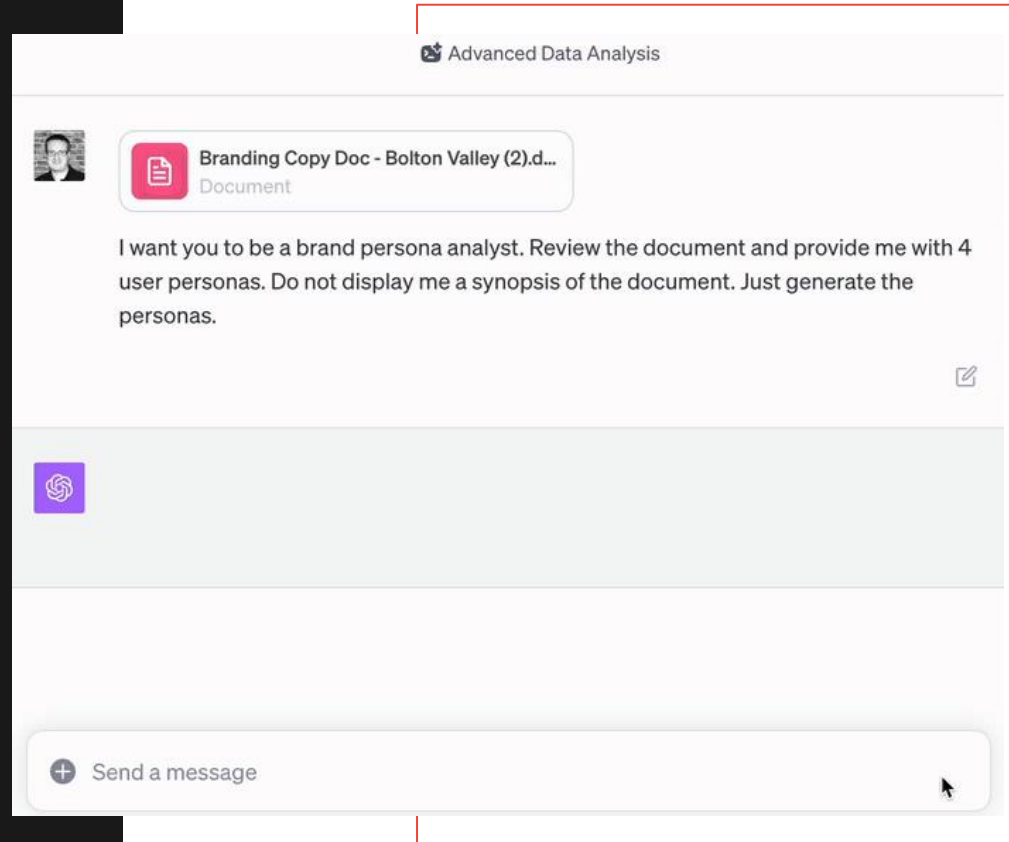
Advanced Data Analysis

Branding Copy Doc - Bolton Valley (2).d...
Document

I want you to be a brand persona analyst. Review the document and provide me with 4 user personas. Do not display me a synopsis of the document. Just generate the personas.

Send a message